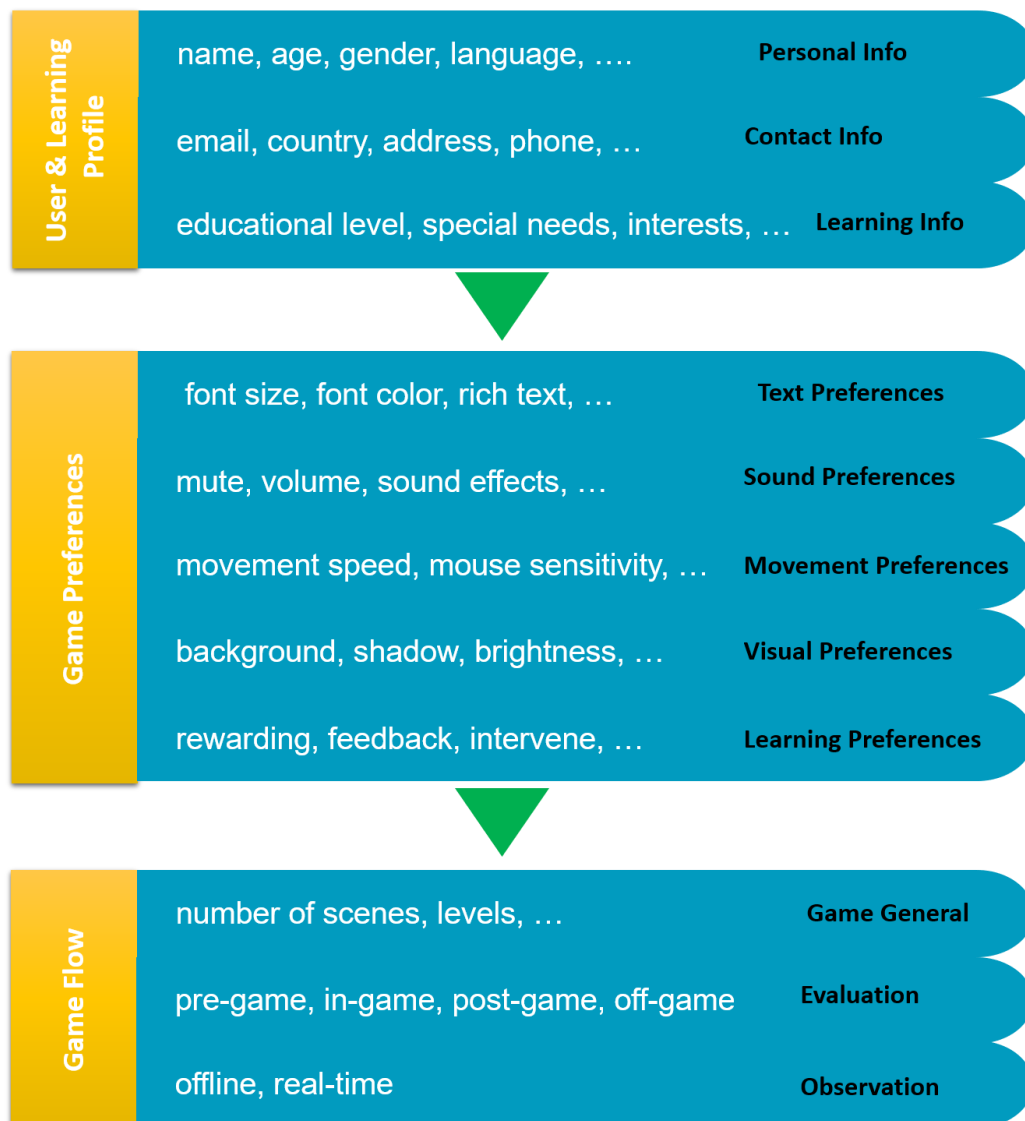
User & Learning Profile

name, age, gender, language, …. Personal Info

email, country, address, phone, … Contact Info

educational level, special needs, interests, … Learning Info

Game Preferences

font size, font color, rich text, … Text Preferences

mute, volume, sound effects, … Sound Preferences

movement speed, mouse sensitivity, … Movement Preferences

background, shadow, brightness, … Visual Preferences

rewarding, feedback, intervene, … Learning Preferences

Game Flow

number of scenes, levels, … Game General

pre-game, in-game, post-game, off-game Evaluation

offline, real-time Observation